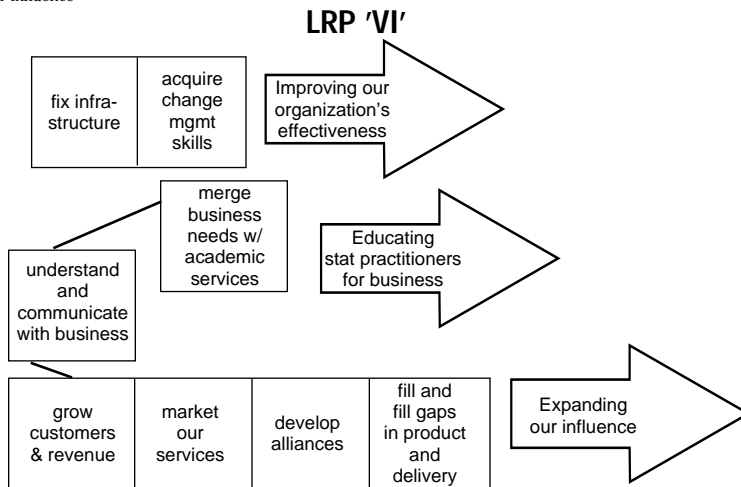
LRP 'VI'

fix infrastructure

acquire change mgmt skills

Improving our organization's effectiveness

merge business needs w/ academic services

Educating stat practitioners for business

understand and communicate with business

grow customers & revenue

market our services

develop alliances

fill and fill gaps in product and delivery

Expanding our influence